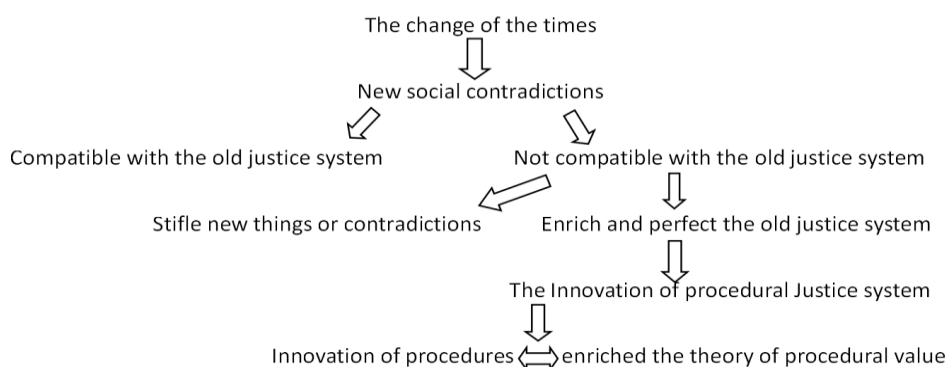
The change of the times

New social contradictions

Compatible with the old justice system

Not compatible with the old justice system

Stifle new things or contradictions

Enrich and perfect the old justice system

The Innovation of procedural Justice system

Innovation of procedures $\Leftrightarrow$ enriched the theory of procedural value